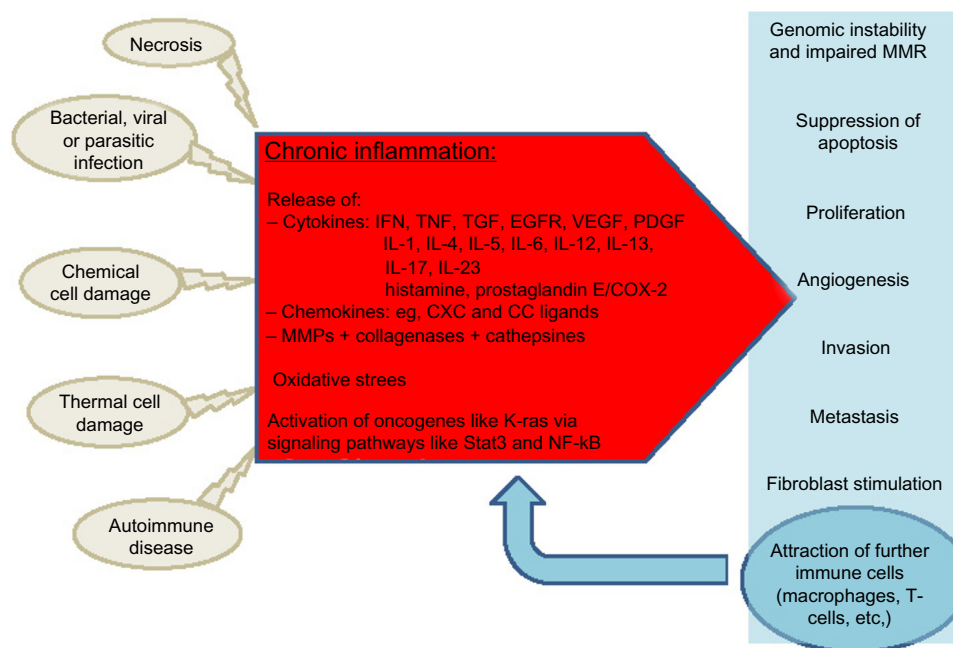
Necrosis

Bacterial, viral or parasitic infection

Chemical cell damage

Thermal cell damage

Autoimmune disease

Chronic inflammation:

Release of:
– Cytokines: IFN, TNF, TGF, EGFR, VEGF, PDGF
IL-1, IL-4, IL-5, IL-6, IL-12, IL-13, IL-17, IL-23
histamine, prostaglandin E/COX-2
– Chemokines: eg, CXC and CC ligands
– MMPs + collagenases + cathepsines

Oxidative strees

Activation of oncogenes like K-ras via signaling pathways like Stat3 and NF-kB

Genomic instability and impaired MMR

Suppression of apoptosis

Proliferation

Angiogenesis

Invasion

Metastasis

Fibroblast stimulation

Attraction of further immune cells (macrophages, T-cells, etc,)